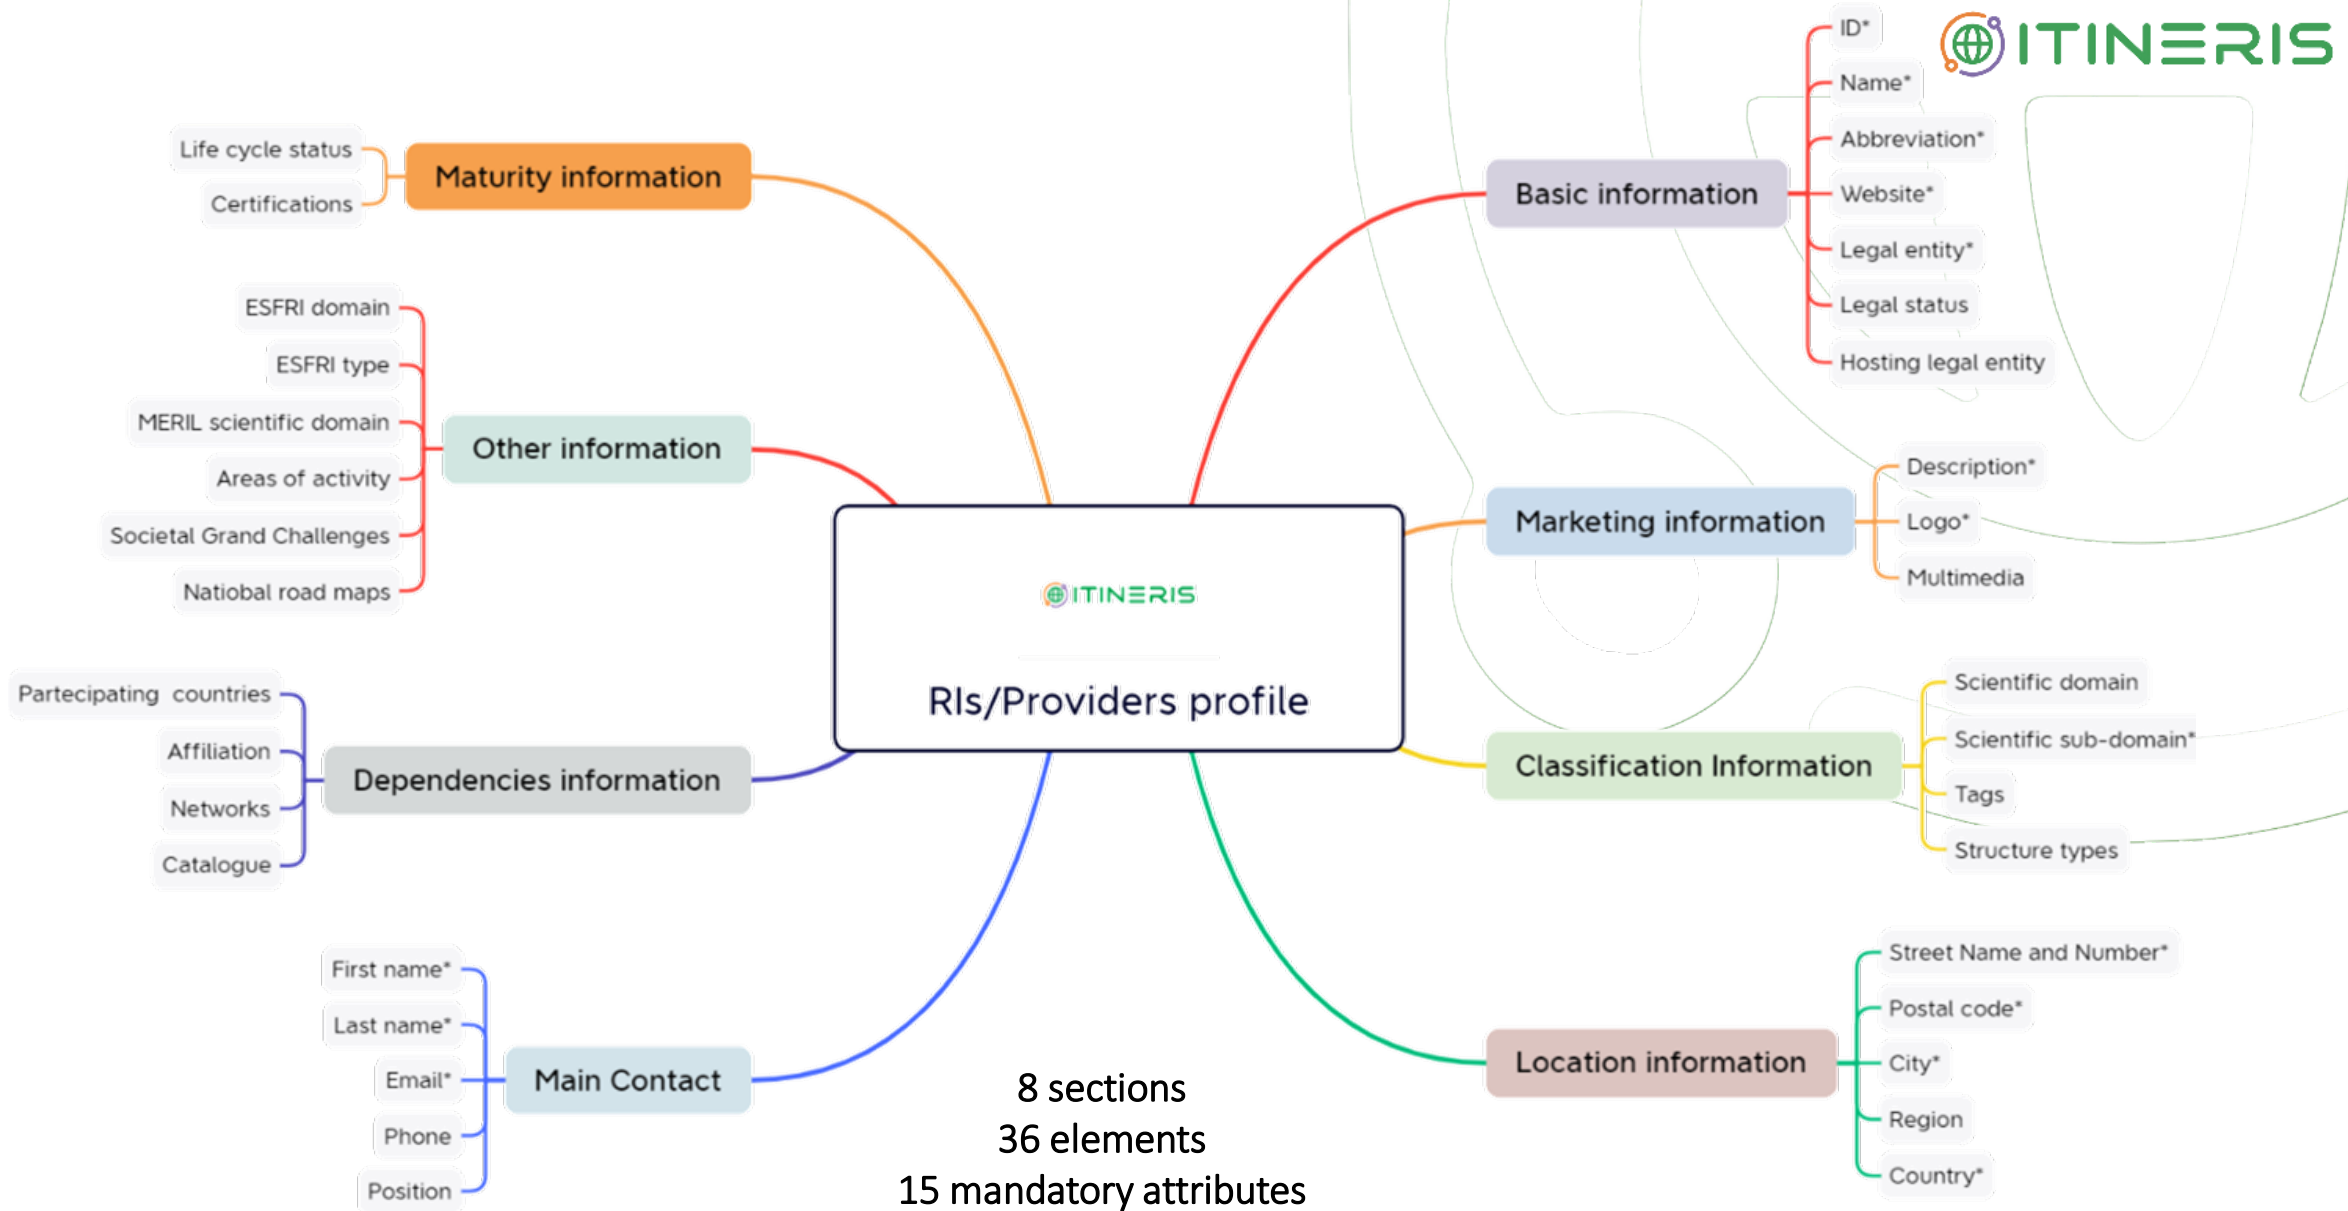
ITINΞRIS

ITINΞRIS

RIs/Providers profile

Maturity information
Life cycle status
Certifications

Other information
ESFRI domain
ESFRI type
MERIL scientific domain
Areas of activity
Societal Grand Challenges
Natiobal road maps

Dependencies information
Partecipating countries
Affiliation
Networks
Catalogue

Main Contact
First name*
Last name*
Email*
Phone
Position

Basic information
ID*
Name*
Abbreviation*
Website*
Legal entity*
Legal status
Hosting legal entity

Marketing information
Description*
Logo*
Multimedia

Classification Information
Scientific domain
Scientific sub-domain*
Tags
Structure types

Location information
Street Name and Number*
Postal code*
City*
Region
Country*

8 sections
36 elements
15 mandatory attributes